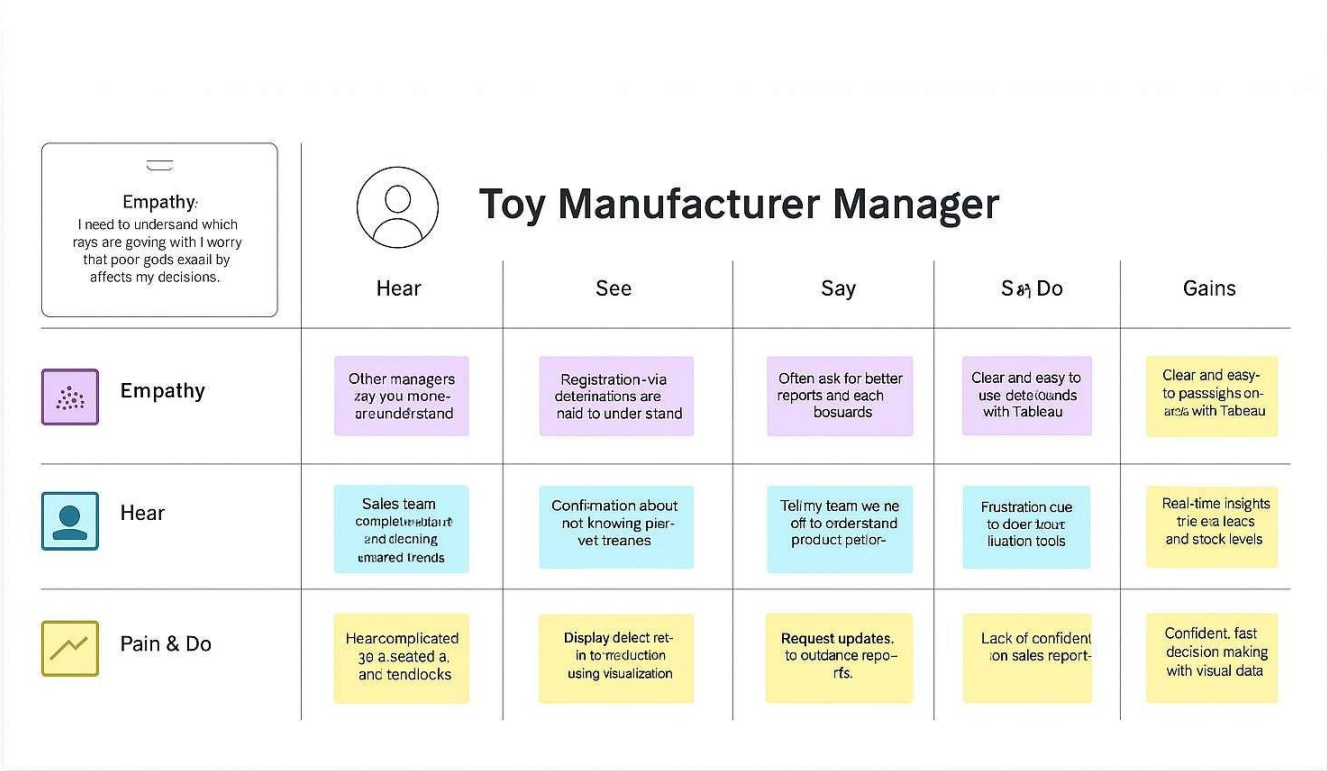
Empathy:
I need to undersand which rays are goving with I worry that poor gods exaail by affects my decisions.

Toy Manufacturer Manager

| | Hear | See | Say | S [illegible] Do | Gains |
|---|---|---|---|---|---|
| Empathy | Other managers zay you mone-areunderstand | Registration-via deterinations are naid to under stand | Often ask for better reports and each bosuards | Clear and easy to use detelouands with Tableau | Clear and easy-to passighs on-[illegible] with Tabeau |
| Hear | Sales team complete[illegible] and decning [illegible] trends | Confimation about not knowing pier-vet treanes | Telimy team we ne off to orderstand product petlor- | Frustration cue to doer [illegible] liuation tools | Real-time insights trie ela leacs and stock levels |
| Pain & Do | Hearcomplicated 3e a.seated a. anc tendlocks | Display delect ret-in to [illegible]reduction using visualization | Request updates. to outdance repo-rfs. | Lack of confident ion sales report- | Confident. fast decision making with visual data |